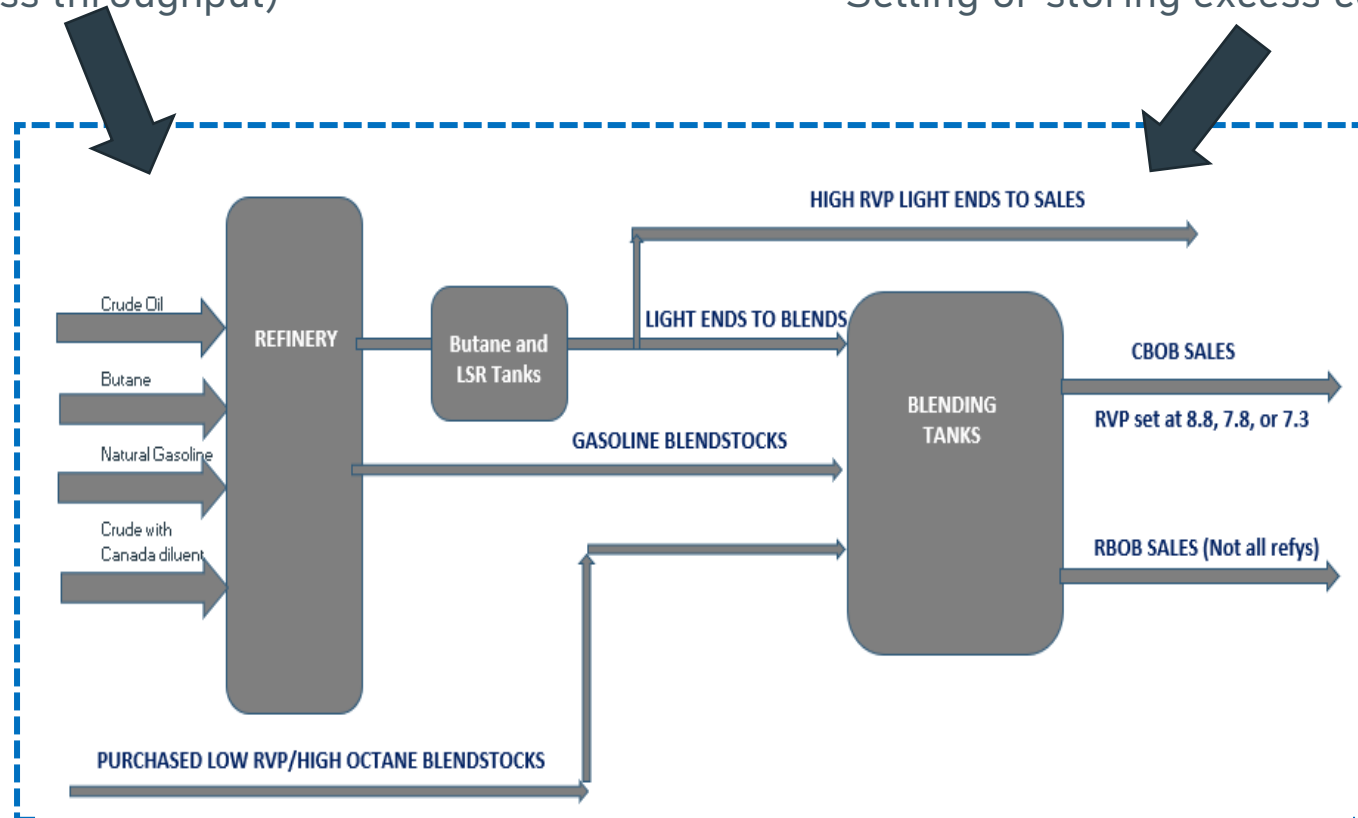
ss throughput)

Selling or storing excess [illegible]

HIGH RVP LIGHT ENDS TO SALES

Crude Oil

Butane

Natural Gasoline

Crude with Canada diluent

REFINERY

Butane and LSR Tanks

LIGHT ENDS TO BLENDS

GASOLINE BLENDSTOCKS

BLENDING TANKS

CBOB SALES

RVP set at 8.8, 7.8, or 7.3

RBOB SALES (Not all refys)

PURCHASED LOW RVP/HIGH OCTANE BLENDSTOCKS